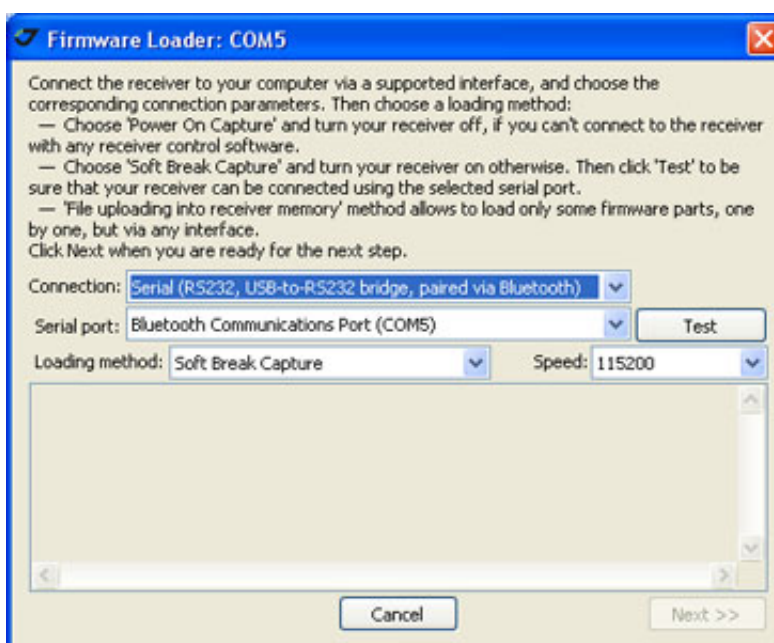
Firmware Loader: COM5

Connect the receiver to your computer via a supported interface, and choose the corresponding connection parameters. Then choose a loading method:
— Choose 'Power On Capture' and turn your receiver off, if you can't connect to the receiver with any receiver control software.
— Choose 'Soft Break Capture' and turn your receiver on otherwise. Then click 'Test' to be sure that your receiver can be connected using the selected serial port.
— 'File uploading into receiver memory' method allows to load only some firmware parts, one by one, but via any interface.
Click Next when you are ready for the next step.

Connection: Serial (RS232, USB-to-RS232 bridge, paired via Bluetooth)
Serial port: Bluetooth Communications Port (COM5)
Test
Loading method: Soft Break Capture
Speed: 115200

Cancel
Next >>